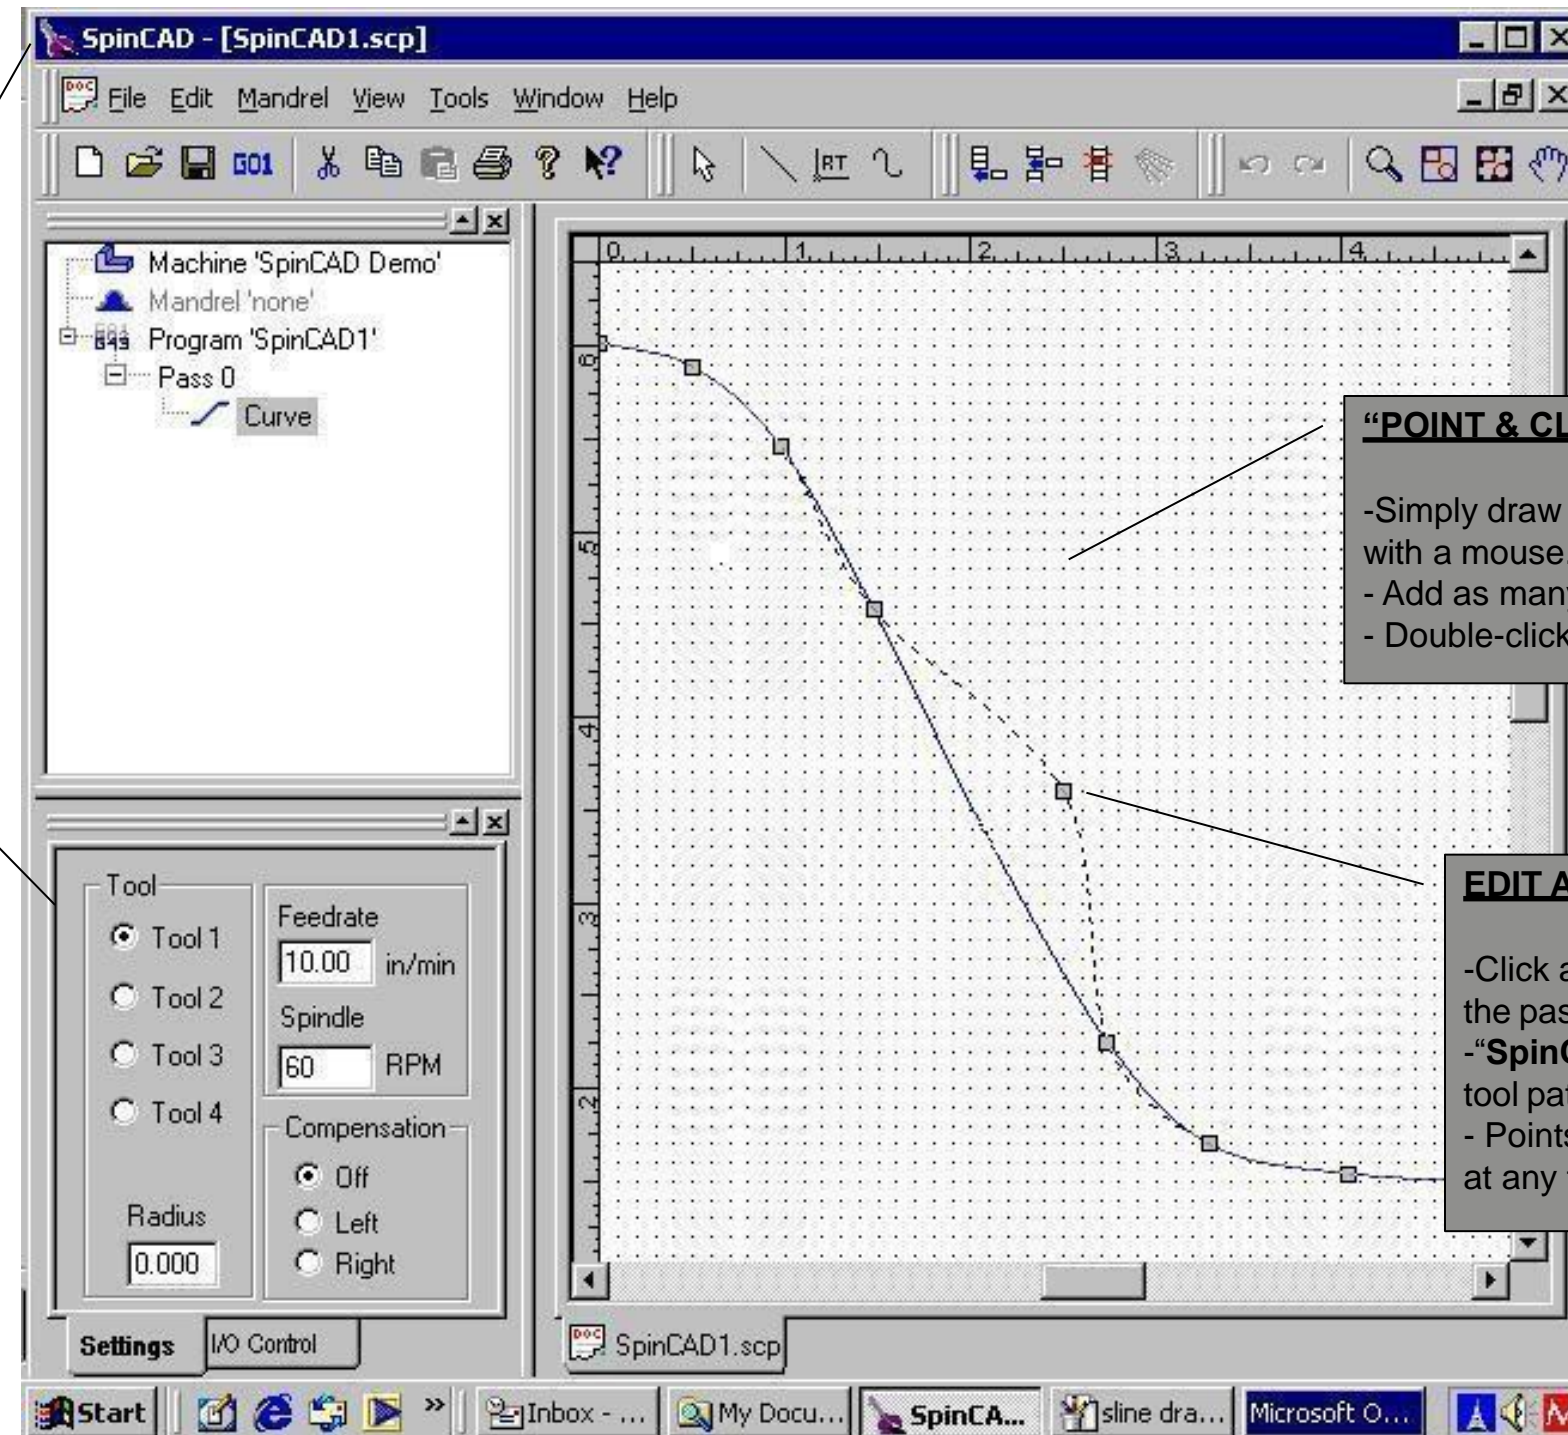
SpinCAD - [SpinCAD1.scp]

File Edit Mandrel View Tools Window Help

G01

RT

Machine 'SpinCAD Demo'
Mandrel 'none'
Program 'SpinCAD1'
Pass 0
Curve

Tool
Tool 1
Tool 2
Tool 3
Tool 4
Radius
0.000

Feedrate
10.00 in/min
Spindle
60 RPM

Compensation
Off
Left
Right

Settings
I/O Control

0 1 2 3 4

6 5 4 3 2

**"POINT & CL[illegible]**

-Simply draw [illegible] with a mouse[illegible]
- Add as man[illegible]
- Double-click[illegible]

**EDIT A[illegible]**

-Click a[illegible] the pas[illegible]
-"**Spin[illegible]** tool pa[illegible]
- Point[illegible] at any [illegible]

SpinCAD1.scp

Start
Inbox - ...
My Docu...
SpinCA...
sline dra...
Microsoft O...